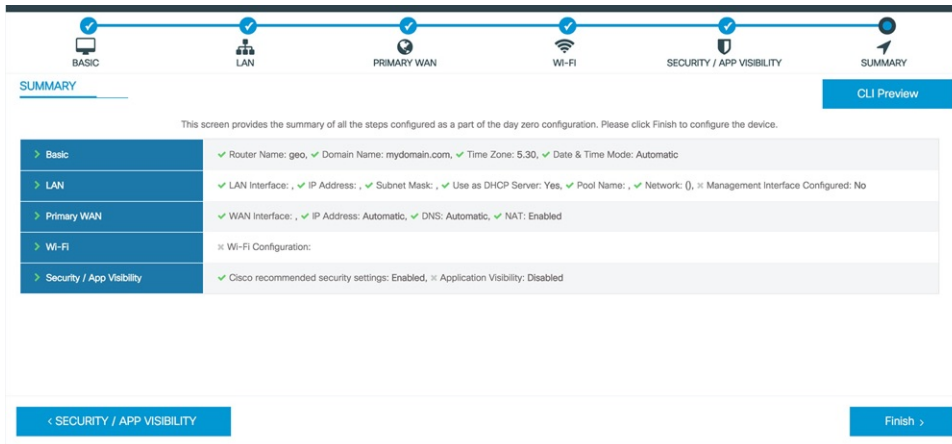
BASIC LAN PRIMARY WAN WI-FI SECURITY / APP VISIBILITY SUMMARY

SUMMARY

CLI Preview

This screen provides the summary of all the steps configured as a part of the day zero configuration. Please click Finish to configure the device.

| | |
|---|---|
| > Basic | ✔ Router Name: geo, ✔ Domain Name: mydomain.com, ✔ Time Zone: 5.30, ✔ Date & Time Mode: Automatic |
| > LAN | ✔ LAN Interface: , ✔ IP Address: , ✔ Subnet Mask: , ✔ Use as DHCP Server: Yes, ✔ Pool Name: , ✔ Network: (), ✖ Management Interface Configured: No |
| > Primary WAN | ✔ WAN Interface: , ✔ IP Address: Automatic, ✔ DNS: Automatic, ✔ NAT: Enabled |
| > Wi-Fi | ✖ Wi-Fi Configuration: |
| > Security / App Visibility | ✔ Cisco recommended security settings: Enabled, ✖ Application Visibility: Disabled |

< SECURITY / APP VISIBILITY

Finish >